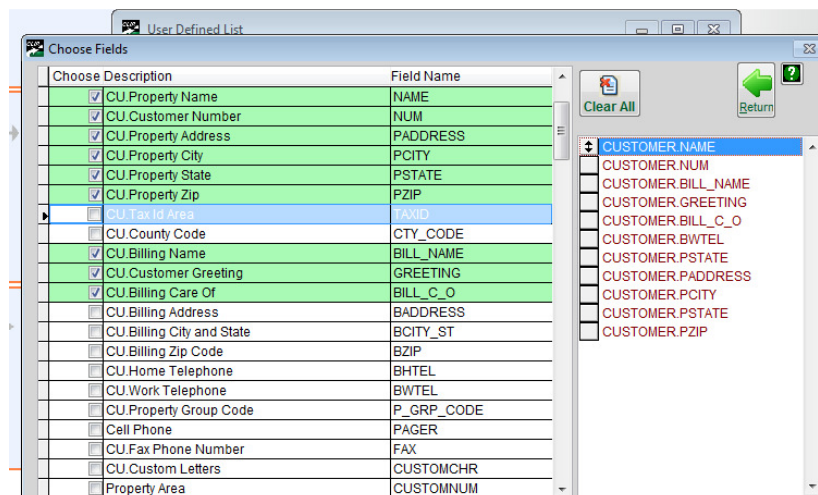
User Defined List

Choose Fields

| Choose Description | Field Name |
|---|---|
| ☑ CU.Property Name | NAME |
| ☑ CU.Customer Number | NUM |
| ☑ CU.Property Address | PADDRESS |
| ☑ CU.Property City | PCITY |
| ☑ CU.Property State | PSTATE |
| ☑ CU.Property Zip | PZIP |
| ☐ CU.Tax Id Area | TAXID |
| ☐ CU.County Code | CTY_CODE |
| ☑ CU.Billing Name | BILL_NAME |
| ☑ CU.Customer Greeting | GREETING |
| ☑ CU.Billing Care Of | BILL_C_O |
| ☐ CU.Billing Address | BADDRESS |
| ☐ CU.Billing City and State | BCITY_ST |
| ☐ CU.Billing Zip Code | BZIP |
| ☐ CU.Home Telephone | BHTEL |
| ☐ CU.Work Telephone | BWTEL |
| ☐ CU.Property Group Code | P_GRP_CODE |
| ☐ Cell Phone | PAGER |
| ☐ CU.Fax Phone Number | FAX |
| ☐ CU.Custom Letters | CUSTOMCHR |
| ☐ Property Area | CUSTOMNUM |

Clear All

Return

?

CUSTOMER.NAME
CUSTOMER.NUM
CUSTOMER.BILL_NAME
CUSTOMER.GREETING
CUSTOMER.BILL_C_O
CUSTOMER.BWTEL
CUSTOMER.PSTATE
CUSTOMER.PADDRESS
CUSTOMER.PCITY
CUSTOMER.PSTATE
CUSTOMER.PZIP